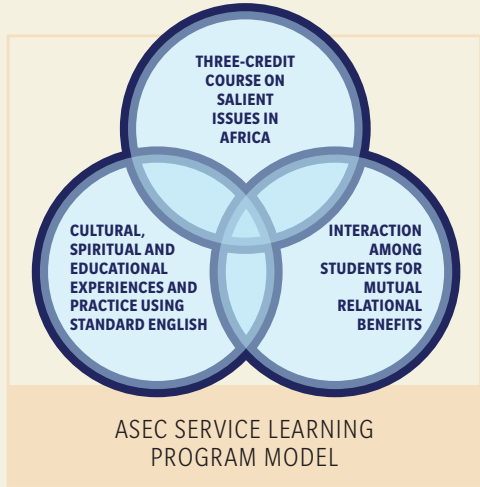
THREE-CREDIT COURSE ON SALIENT ISSUES IN AFRICA

CULTURAL, SPIRITUAL AND EDUCATIONAL EXPERIENCES AND PRACTICE USING STANDARD ENGLISH

INTERACTION AMONG STUDENTS FOR MUTUAL RELATIONAL BENEFITS

ASEC SERVICE LEARNING PROGRAM MODEL